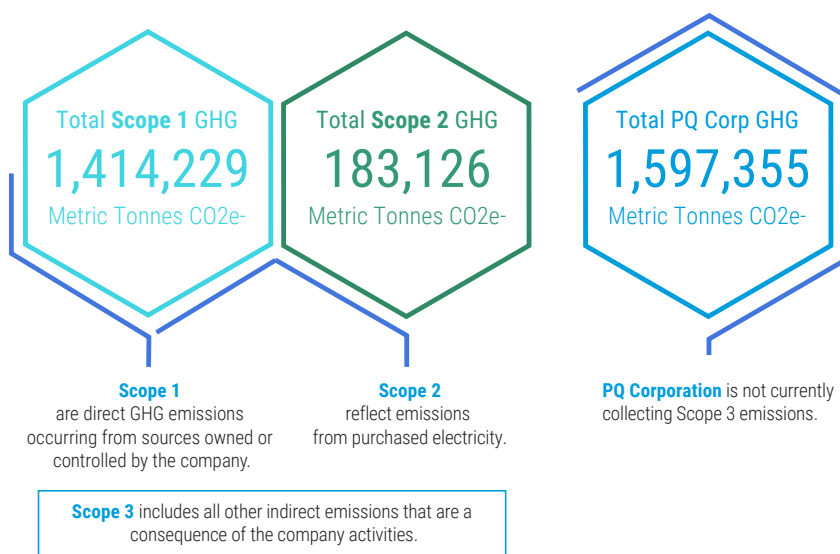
Total Scope 1 GHG
1,414,229
Metric Tonnes CO2e-

Total Scope 2 GHG
183,126
Metric Tonnes CO2e-

Total PQ Corp GHG
1,597,355
Metric Tonnes CO2e-

Scope 1
are direct GHG emissions occurring from sources owned or controlled by the company.

Scope 2
reflect emissions from purchased electricity.

PQ Corporation is not currently collecting Scope 3 emissions.

Scope 3 includes all other indirect emissions that are a consequence of the company activities.